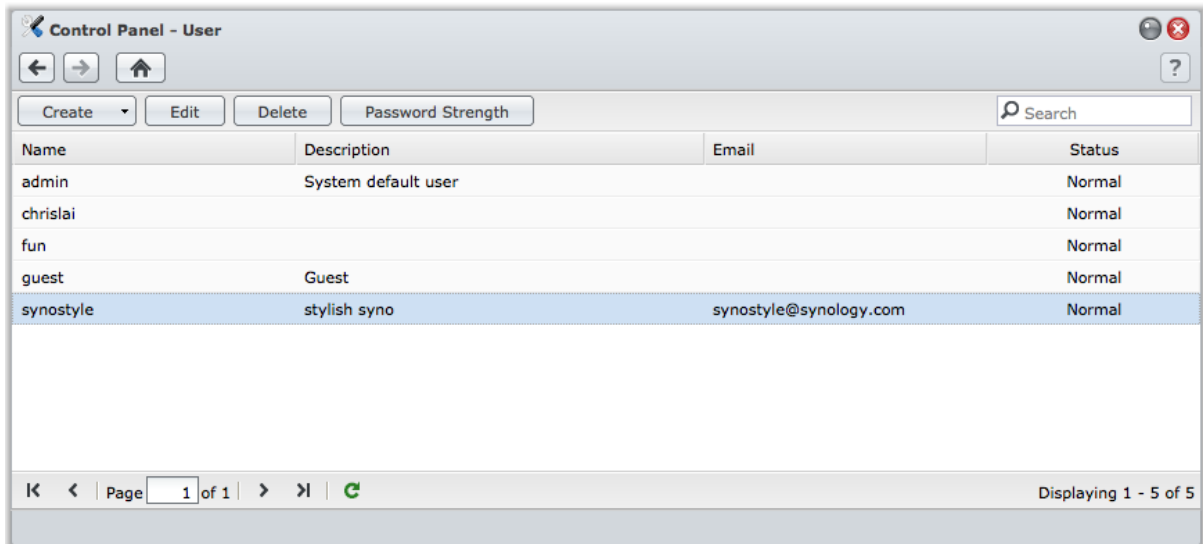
Control Panel - User

?

Create Edit Delete Password Strength Search

| Name | Description | Email | Status |
|---|---|---|---|
| admin | System default user | | Normal |
| chrislai | | | Normal |
| fun | | | Normal |
| guest | Guest | | Normal |
| synostyle | stylish syno | synostyle@synology.com | Normal |

Page 1 of 1

Displaying 1 - 5 of 5